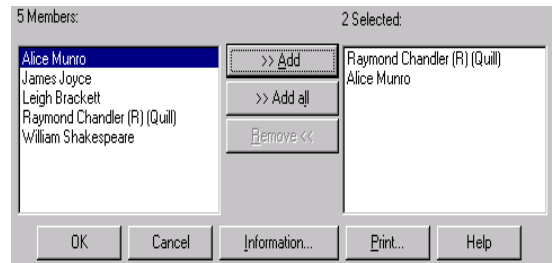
5 Members:

Alice Munro
James Joyce
Leigh Brackett
Raymond Chandler (R) (Quill)
William Shakespeare

>> Add

>> Add all

Remove <<

2 Selected:

Raymond Chandler (R) (Quill)
Alice Munro

OK

Cancel

Information...

Print...

Help